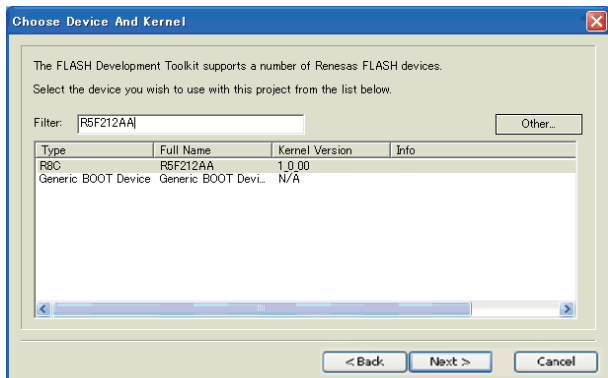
Choose Device And Kernel

The FLASH Development Toolkit supports a number of Renesas FLASH devices.

Select the device you wish to use with this project from the list below.

Filter: R5F212AA

Other...

| Type | Full Name | Kernel Version | Info |
|---|---|---|---|
| R8C | R5F212AA | 1.0.00 | |
| Generic BOOT Device | Generic BOOT Devi... | N/A | |

< Back

Next >

Cancel